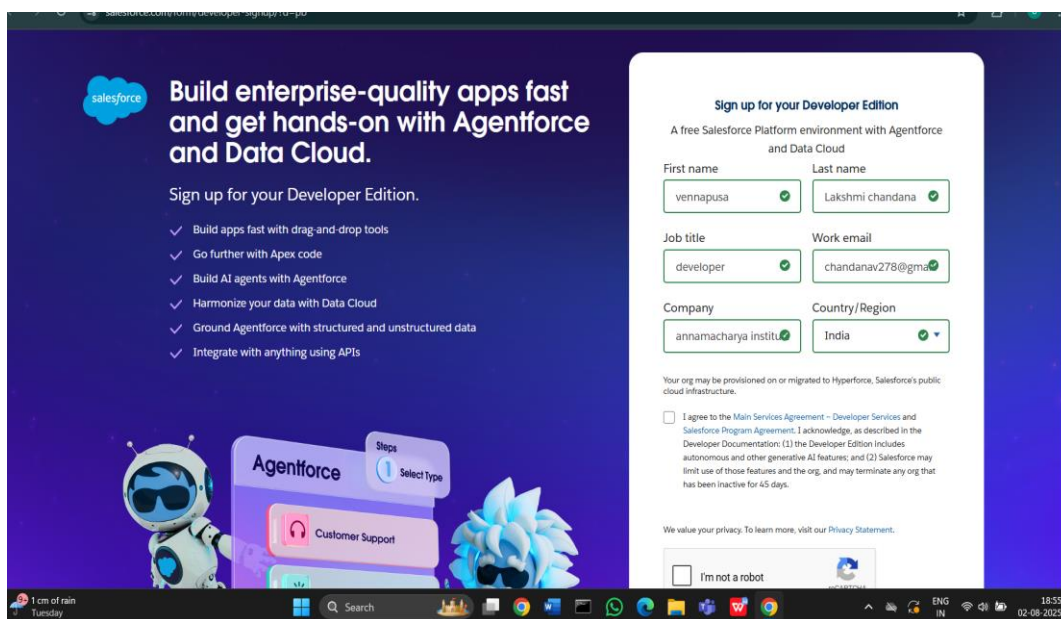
salesforce.com/form/developer-signup/?d=pb

salesforce

Build enterprise-quality apps fast and get hands-on with Agentforce and Data Cloud.

Sign up for your Developer Edition.

✓ Build apps fast with drag-and-drop tools
✓ Go further with Apex code
✓ Build AI agents with Agentforce
✓ Harmonize your data with Data Cloud
✓ Ground Agentforce with structured and unstructured data
✓ Integrate with anything using APIs

Agentforce
Steps
1 Select Type
Customer Support

Sign up for your Developer Edition

A free Salesforce Platform environment with Agentforce and Data Cloud

First name
vennapusa

Last name
Lakshmi chandana

Job title
developer

Work email
chandanav278@gma

Company
annamacharya institu

Country/Region
India

Your org may be provisioned on or migrated to Hyperforce, Salesforce's public cloud infrastructure.

I agree to the Main Services Agreement – Developer Services and Salesforce Program Agreement. I acknowledge, as described in the Developer Documentation: (1) the Developer Edition includes autonomous and other generative AI features; and (2) Salesforce may limit use of those features and the org, and may terminate any org that has been inactive for 45 days.

We value your privacy. To learn more, visit our Privacy Statement.

I'm not a robot
reCAPTCHA

1 cm of rain
Tuesday
Search
ENG
IN
18:55
02-08-2025